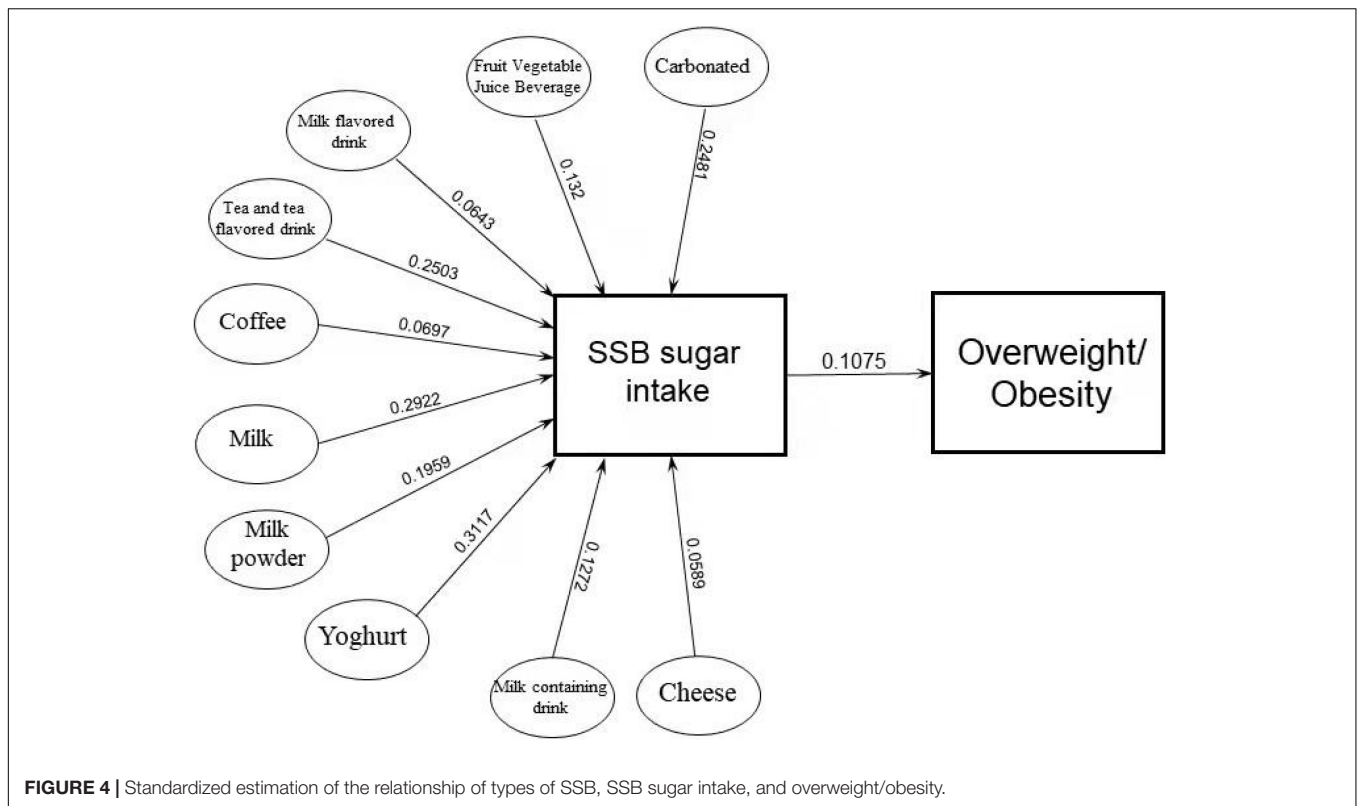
Fruit Vegetable Juice Beverage

Carbonated

Milk flavored drink

0.132

0.2481

Tea and tea flavored drink

0.0643

0.2503

Coffee

0.0697

SSB sugar intake

0.1075

Overweight/ Obesity

Milk

0.2922

0.1959

Milk powder

0.3117

0.1272

0.0589

Yoghurt

Milk containing drink

Cheese

FIGURE 4 | Standardized estimation of the relationship of types of SSB, SSB sugar intake, and overweight/obesity.